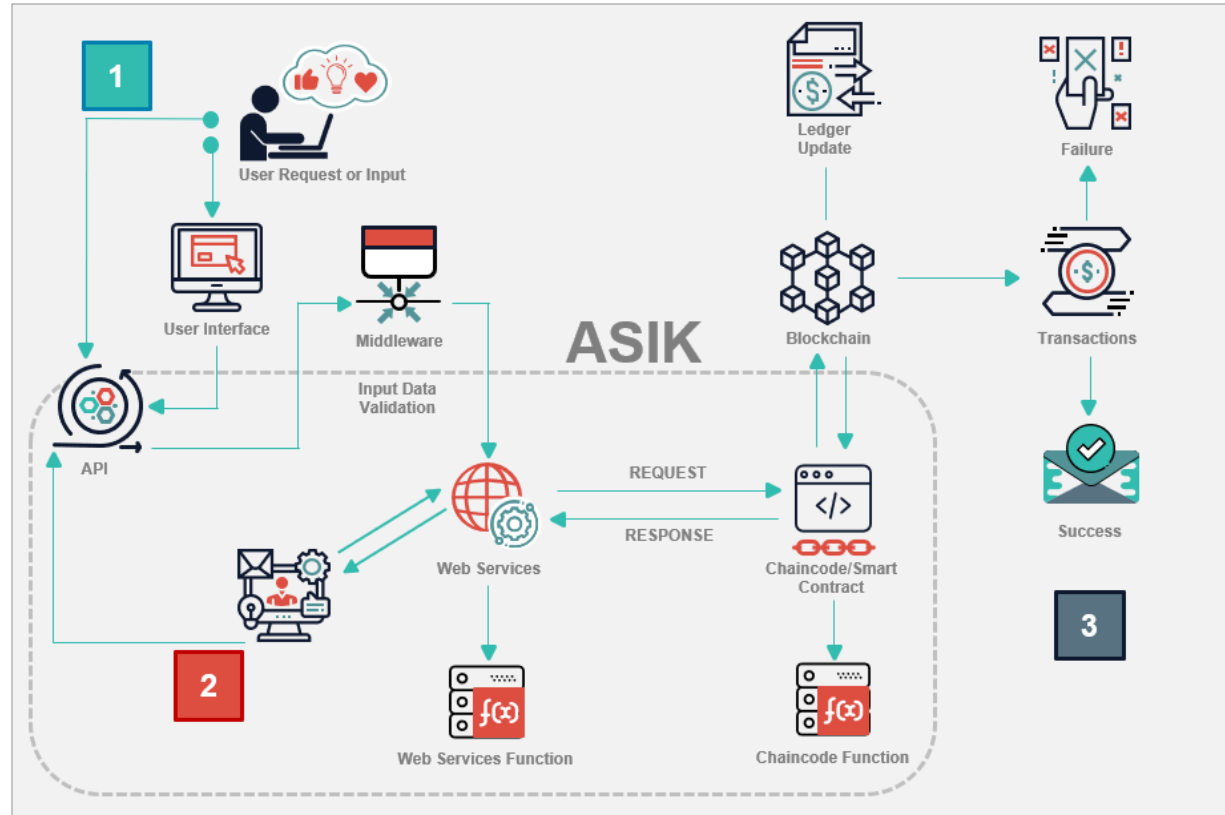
1

User Request or Input

User Interface

Middleware

Input Data Validation

API

ASIK

Ledger Update

Failure

Blockchain

Transactions

Success

Web Services

REQUEST

RESPONSE

Chaincode/Smart Contract

2

3

Web Services Function

Chaincode Function

$f(x)$

$f(x)$